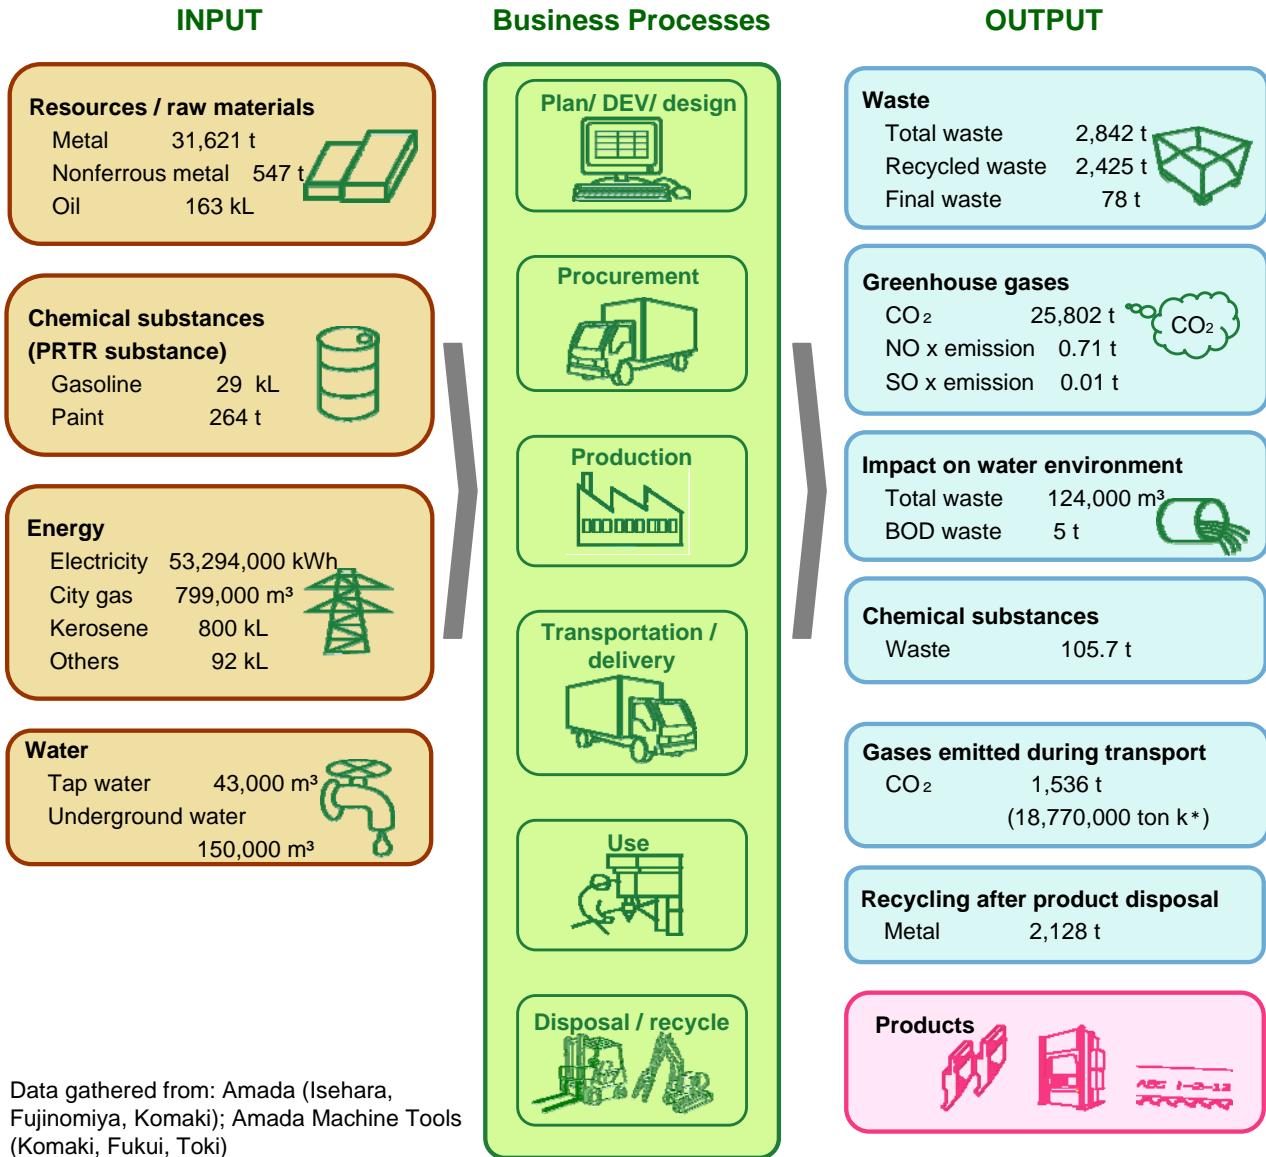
INPUT

Resources / raw materials
Metal 31,621 t
Nonferrous metal 547 t
Oil 163 kL

Chemical substances (PRTR substance)
Gasoline 29 kL
Paint 264 t

Energy
Electricity 53,294,000 kWh
City gas 799,000 m³
Kerosene 800 kL
Others 92 kL

Water
Tap water 43,000 m³
Underground water 150,000 m³

Data gathered from: Amada (Isehara, Fujinomiya, Komaki); Amada Machine Tools (Komaki, Fukui, Toki)

Business Processes

Plan/ DEV/ design

Procurement

Production

Transportation / delivery

Use

Disposal / recycle

OUTPUT

Waste
Total waste 2,842 t
Recycled waste 2,425 t
Final waste 78 t

Greenhouse gases
$CO_2$ 25,802 t
NO x emission 0.71 t
SO x emission 0.01 t
$CO_2$

Impact on water environment
Total waste 124,000 m³
BOD waste 5 t

Chemical substances
Waste 105.7 t

Gases emitted during transport
$CO_2$ 1,536 t
(18,770,000 ton k*)

Recycling after product disposal
Metal 2,128 t

Products